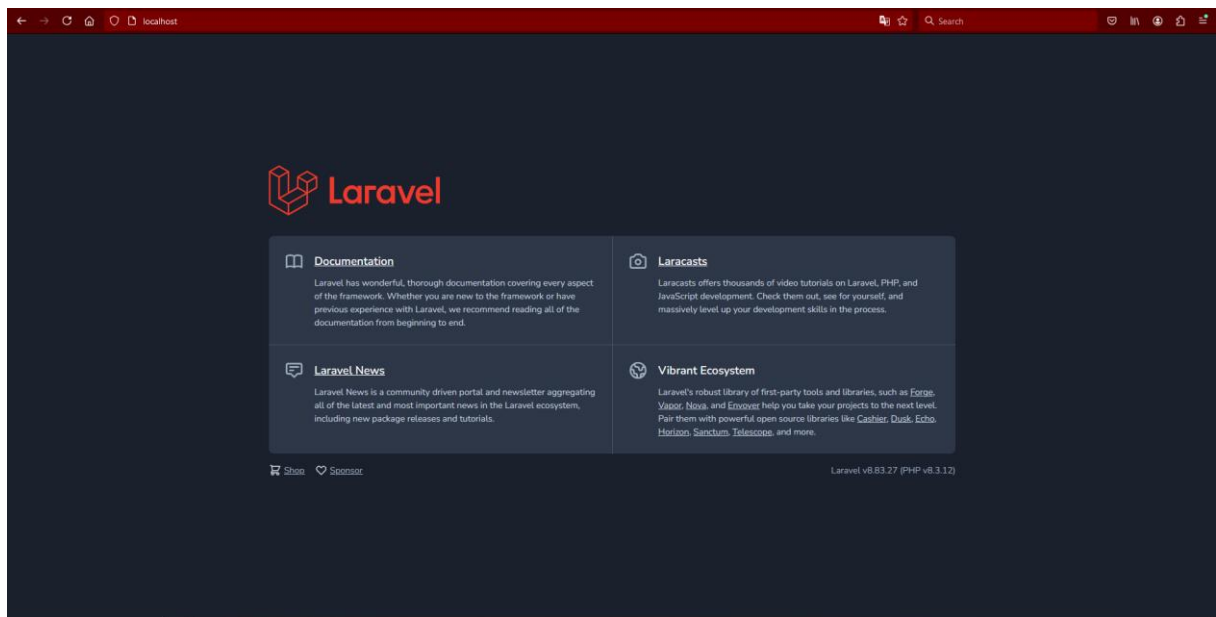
localhost

Search

Laravel

Documentation

Laravel has wonderful, thorough documentation covering every aspect of the framework. Whether you are new to the framework or have previous experience with Laravel, we recommend reading all of the documentation from beginning to end.

Laracasts

Laracasts offers thousands of video tutorials on Laravel, PHP, and JavaScript development. Check them out, see for yourself, and massively level up your development skills in the process.

Laravel News

Laravel News is a community driven portal and newsletter aggregating all of the latest and most important news in the Laravel ecosystem, including new package releases and tutorials.

Vibrant Ecosystem

Laravel's robust library of first-party tools and libraries, such as Forge, Vapor, Nova, and Envoyer help you take your projects to the next level. Pair them with powerful open source libraries like Cashier, Dusk, Echo, Horizon, Sanctum, Telescope, and more.

Shop Sponsor

Laravel v8.83.27 (PHP v8.3.12)